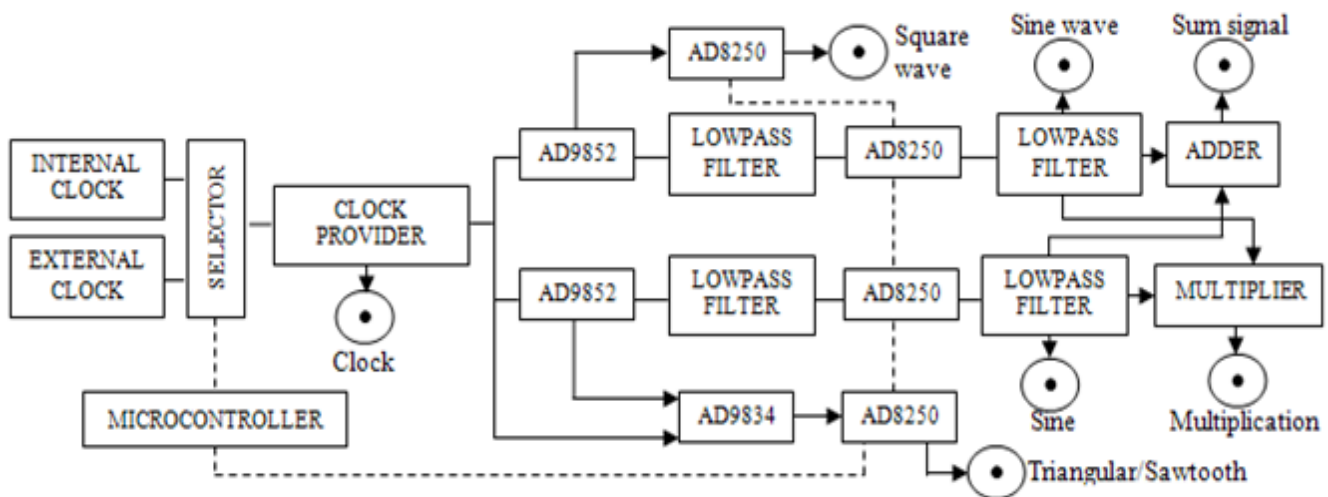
AD8250
Square wave
Sine wave
Sum signal
INTERNAL CLOCK
SELECTOR
AD9852
LOWPASS FILTER
AD8250
LOWPASS FILTER
ADDER
CLOCK PROVIDER
EXTERNAL CLOCK
AD9852
LOWPASS FILTER
AD8250
LOWPASS FILTER
MULTIPLIER
Clock
MICROCONTROLLER
AD9834
AD8250
Sine
Multiplication
Triangular/Sawtooth